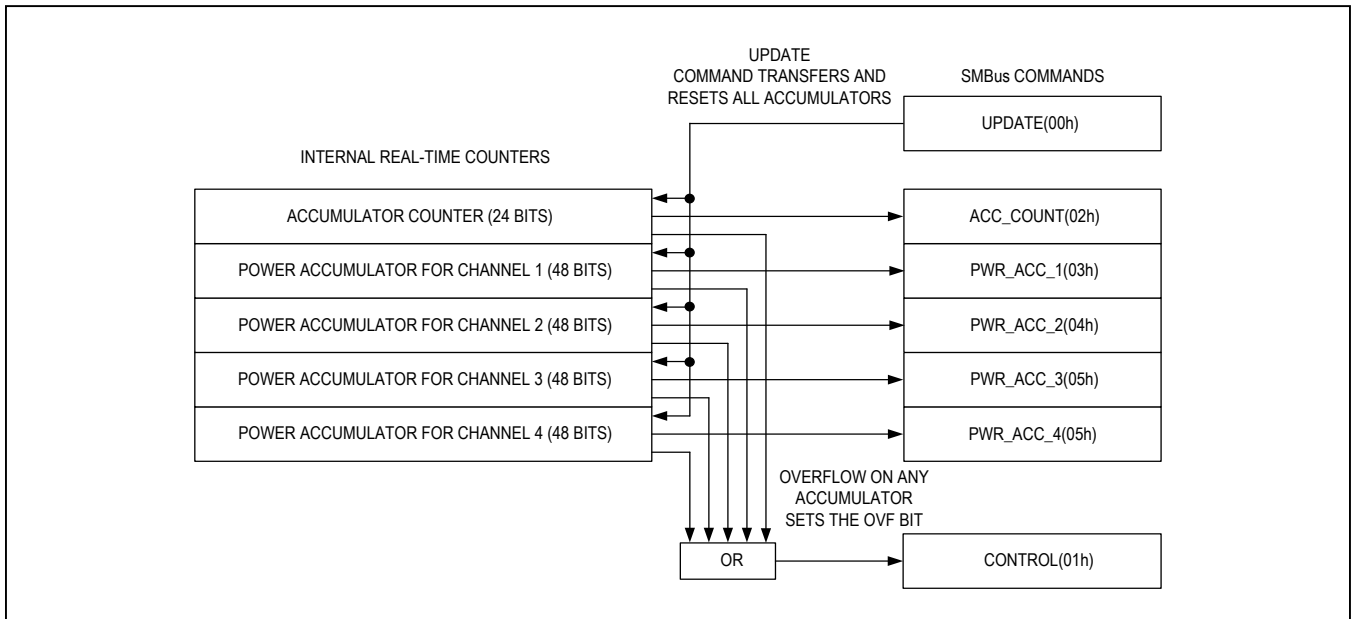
UPDATE
COMMAND TRANSFERS AND
RESETS ALL ACCUMULATORS

SMBus COMMANDS

UPDATE(00h)

INTERNAL REAL-TIME COUNTERS

ACCUMULATOR COUNTER (24 BITS)

ACC_COUNT(02h)

POWER ACCUMULATOR FOR CHANNEL 1 (48 BITS)

PWR_ACC_1(03h)

POWER ACCUMULATOR FOR CHANNEL 2 (48 BITS)

PWR_ACC_2(04h)

POWER ACCUMULATOR FOR CHANNEL 3 (48 BITS)

PWR_ACC_3(05h)

POWER ACCUMULATOR FOR CHANNEL 4 (48 BITS)

PWR_ACC_4(05h)

OVERFLOW ON ANY
ACCUMULATOR
SETS THE OVF BIT

OR

CONTROL(01h)